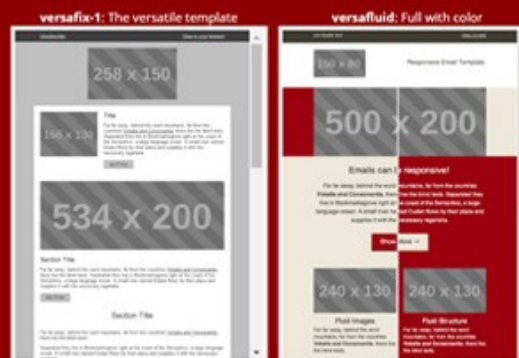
versafix-1: The versatile template

versafluid: Full with color

258 x 150

156 x 130

Title

534 x 200

Section Title

Section Title

150 x 80

Responsive Email Template

500 x 200

Emails can be responsive!

240 x 130

240 x 130

Fluid Images

Fluid Structure

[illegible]